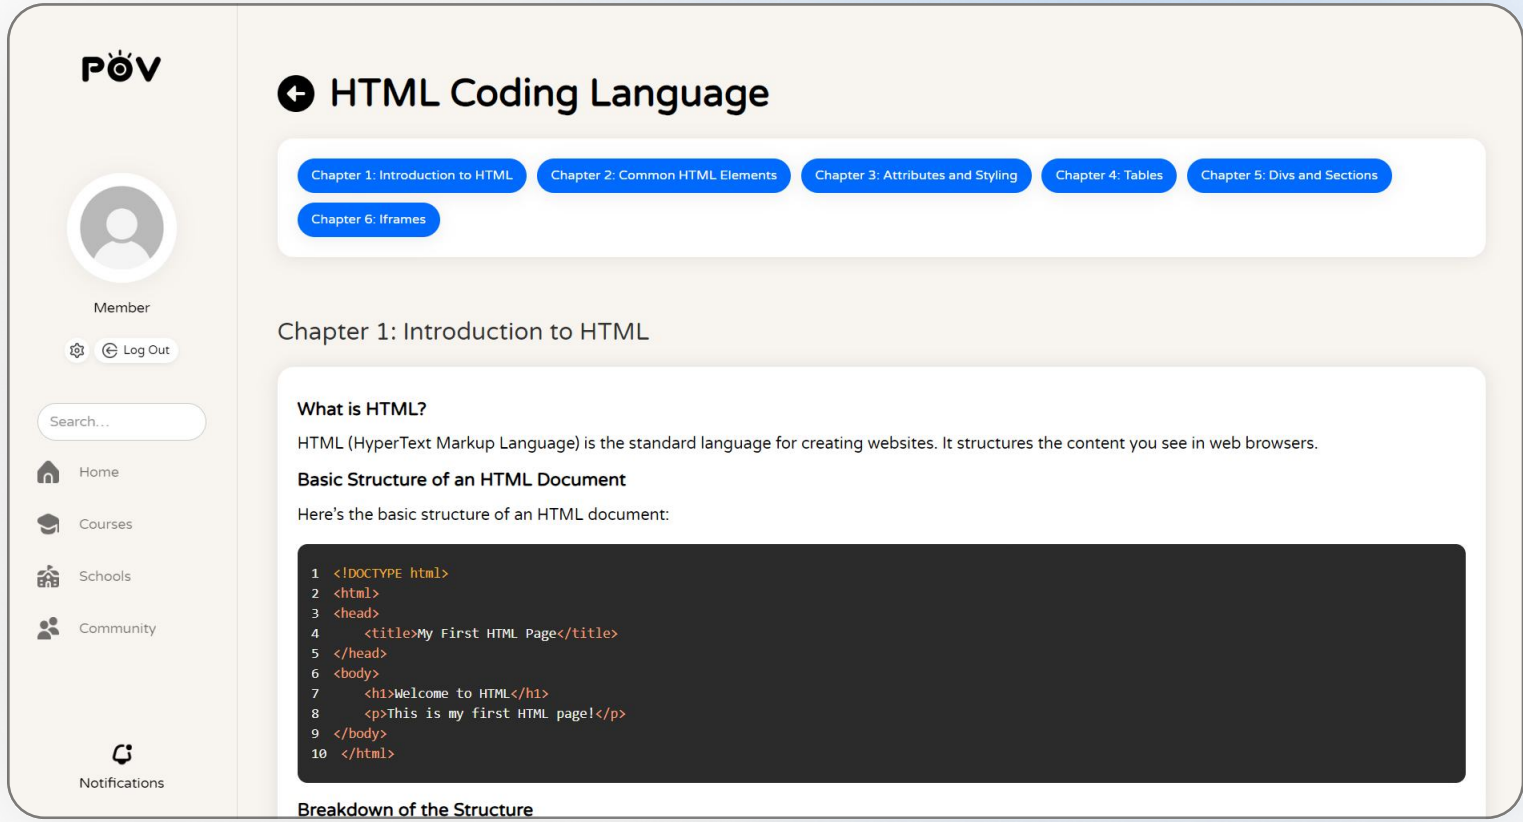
PÖV

Member

Log Out

Search...

Home

Courses

Schools

Community

Notifications

HTML Coding Language

Chapter 1: Introduction to HTML | Chapter 2: Common HTML Elements | Chapter 3: Attributes and Styling | Chapter 4: Tables | Chapter 5: Divs and Sections | Chapter 6: Iframes

Chapter 1: Introduction to HTML

What is HTML?

HTML (HyperText Markup Language) is the standard language for creating websites. It structures the content you see in web browsers.

Basic Structure of an HTML Document

Here's the basic structure of an HTML document:

1 <!DOCTYPE html>
2 <html>
3 <head>
4 <title>My First HTML Page</title>
5 </head>
6 <body>
7 <h1>Welcome to HTML</h1>
8 <p>This is my first HTML page!</p>
9 </body>
10 </html>

Breakdown of the Structure